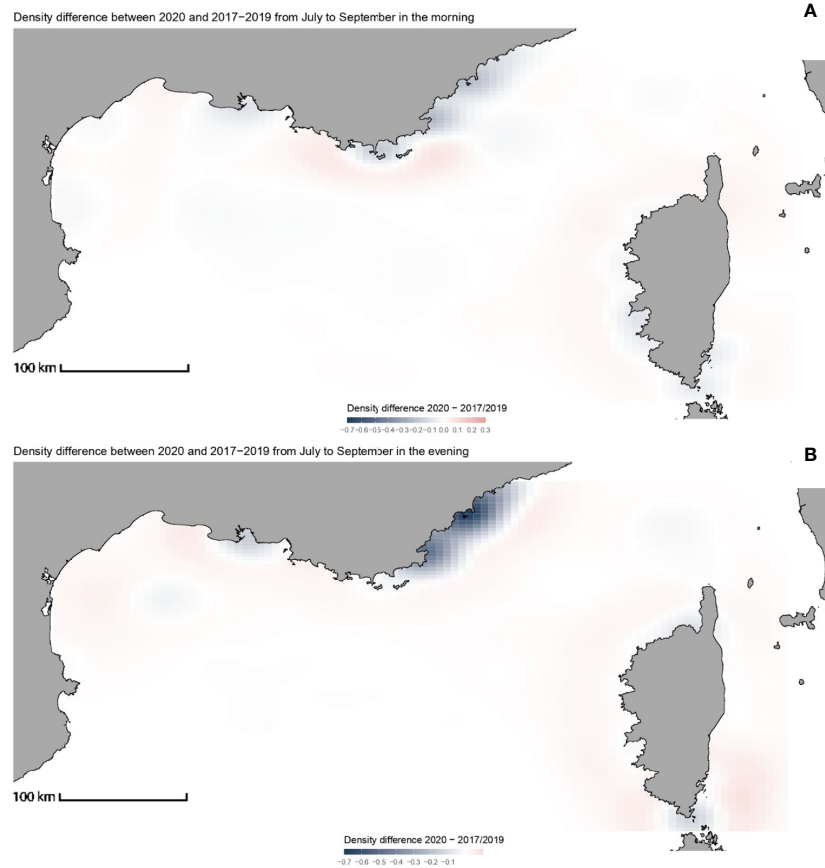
Density difference between 2020 and 2017−2019 from July to September in the morning

A

100 km

Density difference 2020 − 2017/2019

−0.7 −0.6 −0.5 −0.4 −0.3 −0.2 −0.1 0.0 0.1 0.2 0.3

Density difference between 2020 and 2017−2019 from July to September in the evening

B

100 km

Density difference 2020 − 2017/2019

−0.7 −0.6 −0.5 −0.4 −0.3 −0.2 −0.1